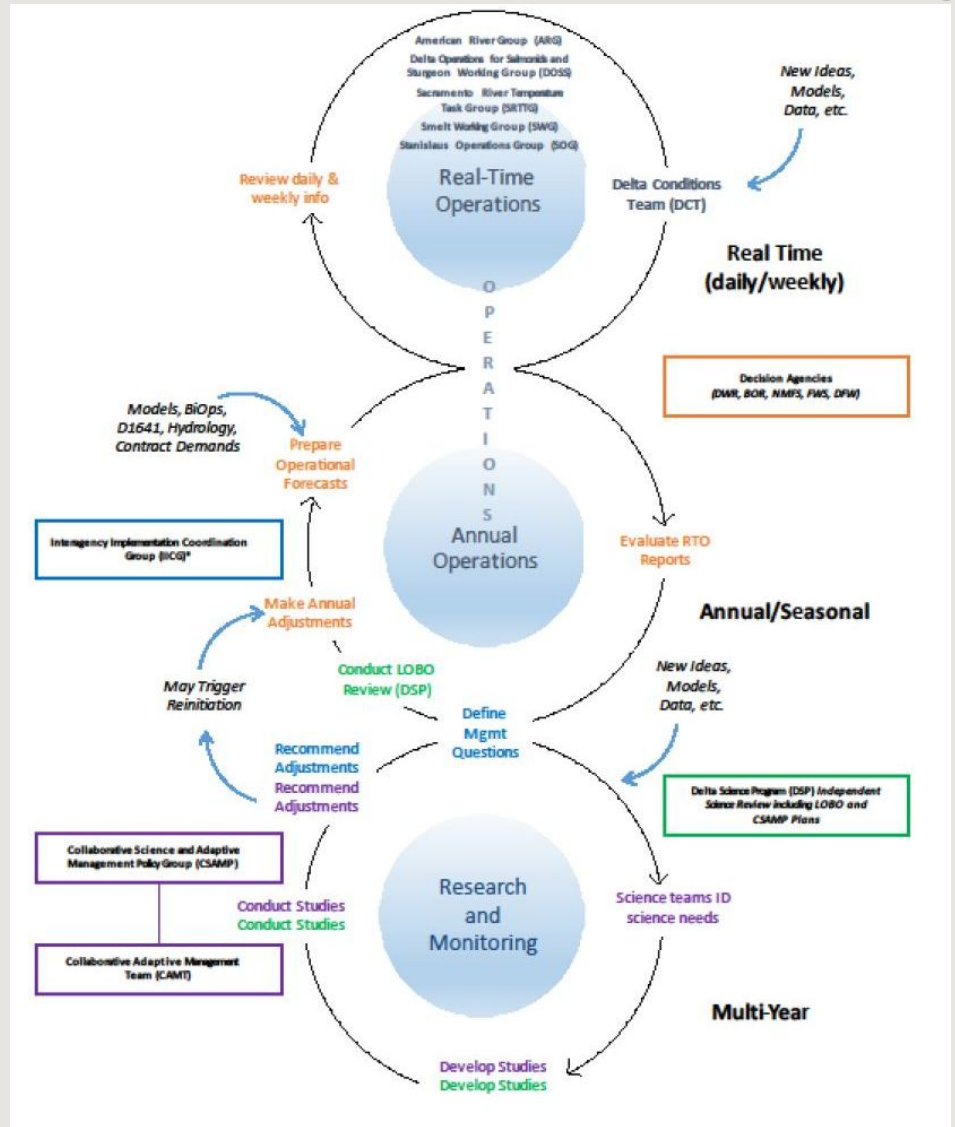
American River Group (ARG)
Delta Operations for Salmonids and Sturgeon Working Group (DOSS)
Sacramento River Temperature Task Group (SRTTG)
Smelt Working Group (SWG)
Stanislaus Operations Group (SOG)

New Ideas, Models, Data, etc.

Review daily & weekly info

Real-Time Operations

Delta Conditions Team (DCT)

Real Time (daily/weekly)

O P E R A T I O N S

Decision Agencies (DWR, BOR, NMFS, FWS, DFW)

Models, BiOps, D1641, Hydrology, Contract Demands

Prepare Operational Forecasts

Interagency Implementation Coordination Group (IICG)*

Annual Operations

Evaluate RTO Reports

Make Annual Adjustments

Annual/Seasonal

Conduct LOBO Review (DSP)

May Trigger Reinitiation

New Ideas, Models, Data, etc.

Define Mgmt Questions

Recommend Adjustments
Recommend Adjustments

Delta Science Program (DSP) Independent Science Review including LOBO and CSAMP Plans

Collaborative Science and Adaptive Management Policy Group (CSAMP)

Conduct Studies
Conduct Studies

Research and Monitoring

Science teams ID science needs

Collaborative Adaptive Management Team (CAMT)

Multi-Year

Develop Studies
Develop Studies